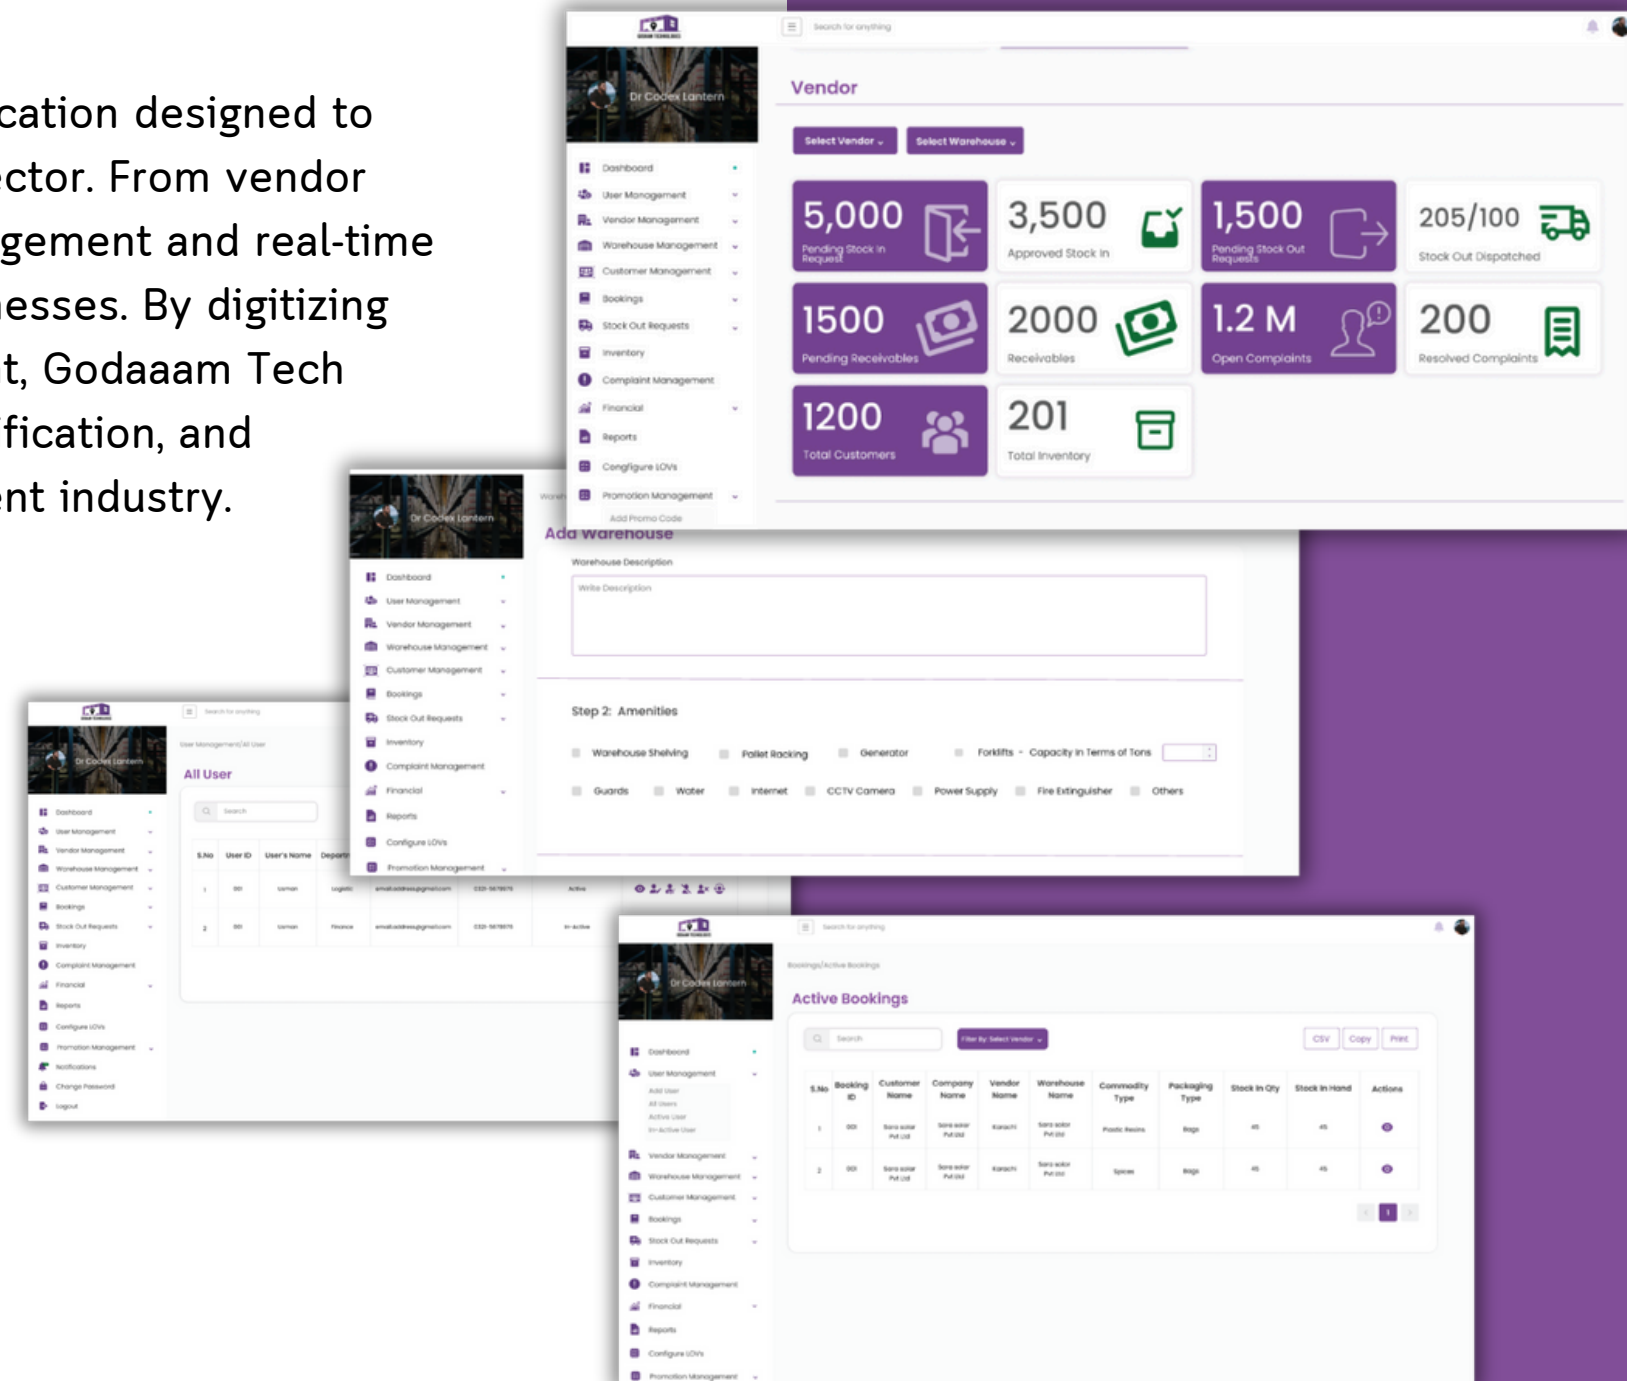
cation designed to ector. From vendor gement and real-time esses. By digitizing t, Godaaam Tech fication, and nt industry.

Search for anything

Dr Codex Lantern

Vendor

Select Vendor
Select Warehouse

5,000 Pending Stock In Request
3,500 Approved Stock In
1,500 Pending Stock Out Requests
205/100 Stock Out Dispatched
1500 Pending Receivables
2000 Receivables
1.2 M Open Complaints
200 Resolved Complaints
1200 Total Customers
201 Total Inventory

Dashboard
User Management
Vendor Management
Warehouse Management
Customer Management
Bookings
Stock Out Requests
Inventory
Complaint Management
Financial
Reports
Configure LOVs
Promotion Management
Add Promo Code

Add Warehouse

Warehouse Description
Write Description

Step 2: Amenities

Warehouse Shelving
Pallet Racking
Generator
Forklifts - Capacity In Terms of Tons
Guards
Water
Internet
CCTV Camera
Power Supply
Fire Extinguisher
Others

User Management/All User

All User

Search

| S.No | User ID | User's Name | Depart |
|---|---|---|---|
| 1 | 001 | Usman | Logistic |
| 2 | 001 | Usman | Finance |

Active
In-active

Notifications
Change Password
Logout

Bookings/Active Bookings

Active Bookings

Search
Filter By Select Vendor
CSV Copy Print

Add User
All Users
Active User
In-Active User

| S.No | Booking ID | Customer Name | Company Name | Vendor Name | Warehouse Name | Commodity Type | Packaging Type | Stock In Qty | Stock In Hand | Actions |
|---|---|---|---|---|---|---|---|---|---|---|
| 1 | 001 | Sara solar Pvt Ltd | Sara solar Pvt Ltd | Karachi | Sara solar Pvt Ltd | Plastic Resins | Bags | 45 | 45 | |
| 2 | 001 | Sara solar Pvt Ltd | Sara solar Pvt Ltd | Karachi | Sara solar Pvt Ltd | Spices | Bags | 45 | 45 | |

1